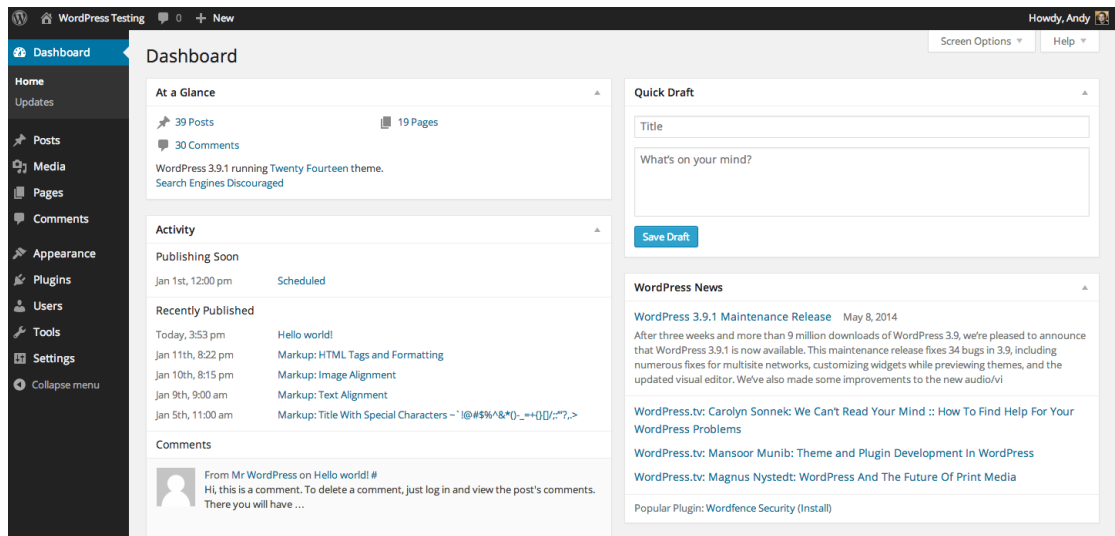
WordPress Testing 0 + New
Howdy, Andy

Dashboard
Home
Updates
Posts
Media
Pages
Comments
Appearance
Plugins
Users
Tools
Settings
Collapse menu

Dashboard

Screen Options ▾
Help ▾

At a Glance
39 Posts
19 Pages
30 Comments
WordPress 3.9.1 running Twenty Fourteen theme.
Search Engines Discouraged

Activity
Publishing Soon
Jan 1st, 12:00 pm Scheduled

Recently Published
Today, 3:53 pm Hello world!
Jan 11th, 8:22 pm Markup: HTML Tags and Formatting
Jan 10th, 8:15 pm Markup: Image Alignment
Jan 9th, 9:00 am Markup: Text Alignment
Jan 5th, 11:00 am Markup: Title With Special Characters ~`!@#$%^&*()-_=+{}[]/;:'"?,.>

Comments
From Mr WordPress on Hello world! #
Hi, this is a comment. To delete a comment, just log in and view the post's comments. There you will have …

Quick Draft
Title
What's on your mind?
Save Draft

WordPress News
WordPress 3.9.1 Maintenance Release May 8, 2014
After three weeks and more than 9 million downloads of WordPress 3.9, we're pleased to announce that WordPress 3.9.1 is now available. This maintenance release fixes 34 bugs in 3.9, including numerous fixes for multisite networks, customizing widgets while previewing themes, and the updated visual editor. We've also made some improvements to the new audio/vi

WordPress.tv: Carolyn Sonnek: We Can't Read Your Mind :: How To Find Help For Your WordPress Problems
WordPress.tv: Mansoor Munib: Theme and Plugin Development In WordPress
WordPress.tv: Magnus Nystedt: WordPress And The Future Of Print Media

Popular Plugin: Wordfence Security (Install)